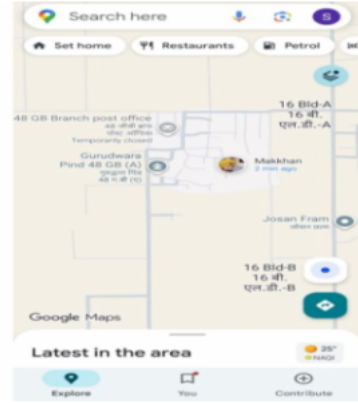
Search here

S

Set home

Restaurants

Petrol

16 Bld-A
16 बी.
एल.डी.-A

48 GB Branch post office
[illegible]
Temporarily closed

Gurudwara
Pind 48 GB (A)
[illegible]

Makkhan
2 min ago

Josan Fram
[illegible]

16 Bld-B
16 बी.
एल.डी.-B

Google Maps

Latest in the area

35°
AQI

Explore

You

Contribute